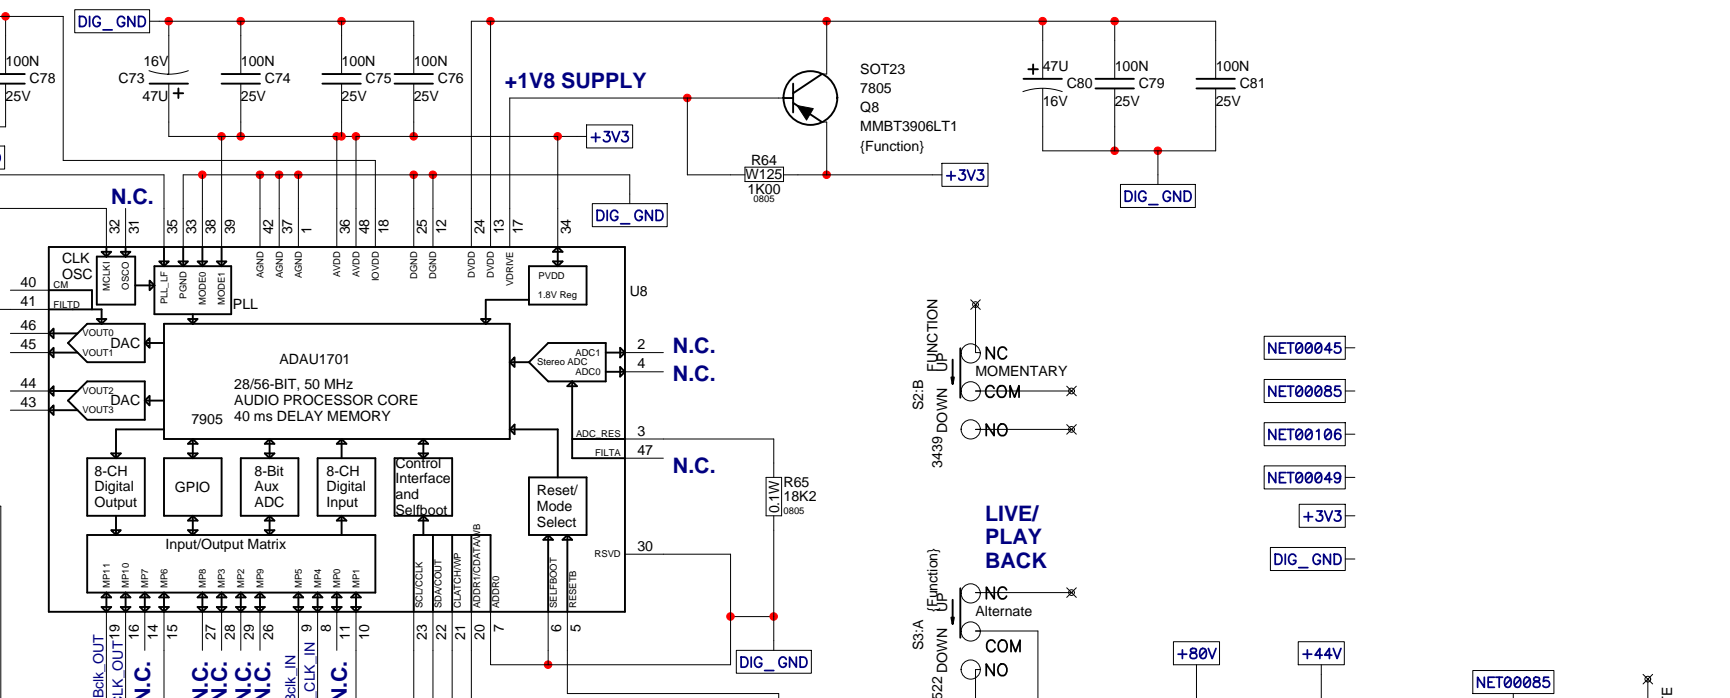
DIG_GND

100N
C78
25V

16V
C73
47U

100N
C74
25V

100N
C75
25V

100N
C76
25V

+1V8 SUPPLY

SOT23
7805
Q8
MMBT3906LT1
{Function}

47U
C80
16V

100N
C79
25V

100N
C81
25V

+3V3

R64
W125
1K00
0805

+3V3

DIG_GND

DIG_GND

N.C.

32 31 35 33 38 39 42 37 1 36 48 18 25 12 24 13 17 34

CLK
OSC
MCLKI
OSCO
PLL_LF
PGND
MODE0
MODE1
PLL
AGND AGND AGND AVDD AVDD IOVDD DGND DGND DVDD DVDD VDRIVE
PVDD
1.8V Reg
U8

40 CM
41 FILTD
46 VOUT0
45 VOUT1
DAC
44 VOUT2
43 VOUT3
DAC

ADAU1701
28/56-BIT, 50 MHz
AUDIO PROCESSOR CORE
7905 40 ms DELAY MEMORY

Stereo ADC
ADC1
ADC0
2
4
N.C.
N.C.

ADC_RES 3
FILTA 47
N.C.

R65
18K2
0.1W
0805

8-CH
Digital
Output

GPIO

8-Bit
Aux
ADC

8-CH
Digital
Input

Control
Interface
and
Selfboot

Reset/
Mode
Select

Input/Output Matrix
MP11 MP10 MP7 MP6 MP8 MP3 MP2 MP9 MP5 MP4 MP0 MP1
SCL/CCLK SDA/COUT CLATCH/WP ADDR1/CDATA/WB ADDR0
SELFBOOT RESETB
RSVD 30

19 16 14 15 27 28 29 26 9 8 11 10 23 22 21 20 7 6 5

Bclk_OUT
Lclk_OUT
N.C.
N.C.
N.C.
N.C.
Bclk_IN
LCLK_IN
N.C.

DIG_GND

S2:B
3439
FUNCTION
UP
DOWN
NC
MOMENTARY
COM
NO

LIVE/
PLAY
BACK

S3:A
522
{Function}
UP
DOWN
NC
Alternate
COM
NO

NET00045
NET00085
NET00106
NET00049
+3V3
DIG_GND

+80V
+44V
NET00085